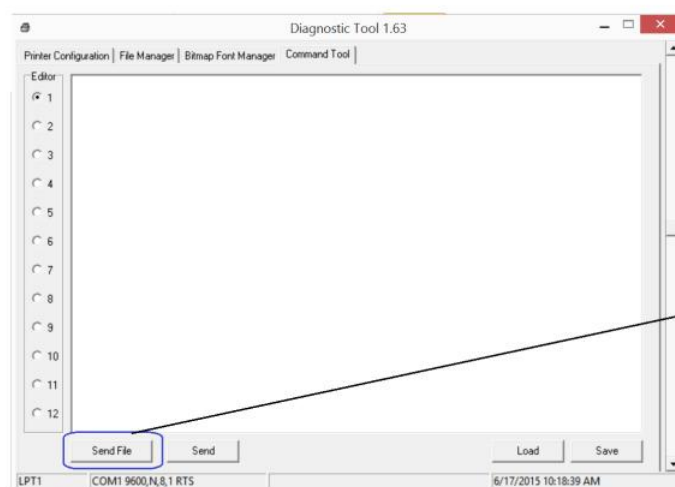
Diagnostic Tool 1.63

Printer Configuration | File Manager | Bitmap Font Manager | Command Tool

Editor
1
2
3
4
5
6
7
8
9
10
11
12

Send File
Send
Load
Save

LPT1
COM1 9600,N,8,1 RTS
6/17/2015 10:18:39 AM